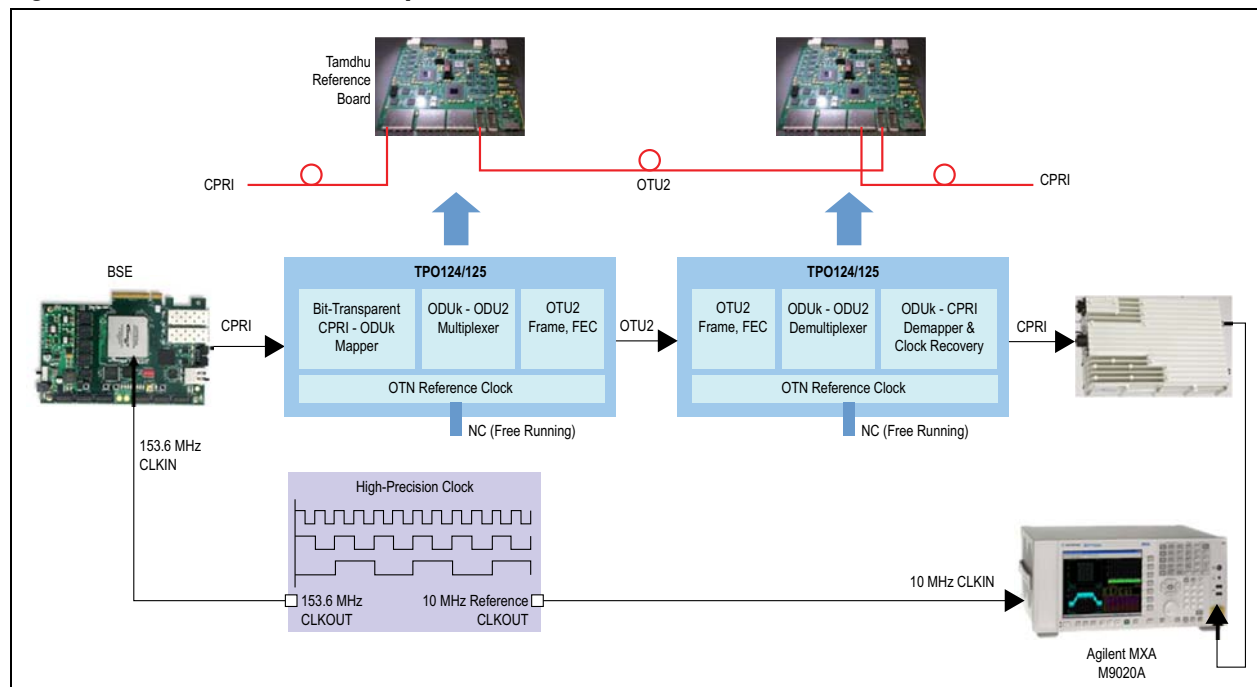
Tamdhu Reference Board

CPRI

OTU2

CPRI

BSE

CPRI

TPO124/125

Bit-Transparent CPRI - ODUk Mapper

ODUk - ODU2 Multiplexer

OTU2 Frame, FEC

OTN Reference Clock

NC (Free Running)

OTU2

TPO124/125

OTU2 Frame, FEC

ODUk - ODU2 Demultiplexer

ODUk - CPRI Demapper & Clock Recovery

OTN Reference Clock

NC (Free Running)

CPRI

153.6 MHz CLKIN

High-Precision Clock

153.6 MHz CLKOUT

10 MHz Reference CLKOUT

10 MHz CLKIN

Agilent MXA M9020A